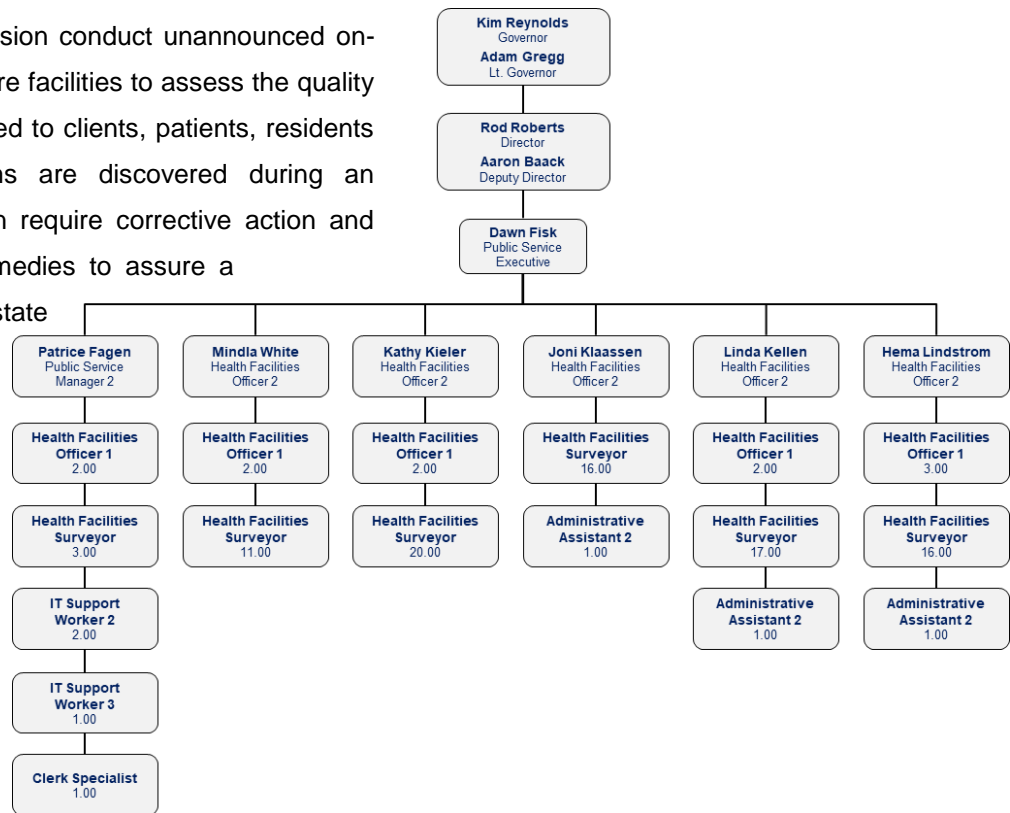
sion conduct unannounced onre facilities to assess the quality ed to clients, patients, residents ns are discovered during an n require corrective action and medies to assure a state

Kim Reynolds
Governor
Adam Gregg
Lt. Governor

Rod Roberts
Director
Aaron Baack
Deputy Director

Dawn Fisk
Public Service Executive

Patrice Fagen
Public Service Manager 2

Health Facilities Officer 1
2.00

Health Facilities Surveyor
3.00

IT Support Worker 2
2.00

IT Support Worker 3
1.00

Clerk Specialist
1.00

Mindla White
Health Facilities Officer 2

Health Facilities Officer 1
2.00

Health Facilities Surveyor
11.00

Kathy Kieler
Health Facilities Officer 2

Health Facilities Officer 1
2.00

Health Facilities Surveyor
20.00

Joni Klaassen
Health Facilities Officer 2

Health Facilities Surveyor
16.00

Administrative Assistant 2
1.00

Linda Kellen
Health Facilities Officer 2

Health Facilities Officer 1
2.00

Health Facilities Surveyor
17.00

Administrative Assistant 2
1.00

Hema Lindstrom
Health Facilities Officer 2

Health Facilities Officer 1
3.00

Health Facilities Surveyor
16.00

Administrative Assistant 2
1.00